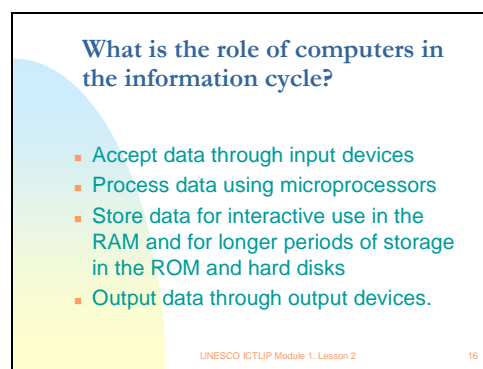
What is the role of computers in the information cycle?

- Accept data through input devices
- Process data using microprocessors
- Store data for interactive use in the RAM and for longer periods of storage in the ROM and hard disks
- Output data through output devices.

UNESCO ICTLIP Module 1. Lesson 2

16